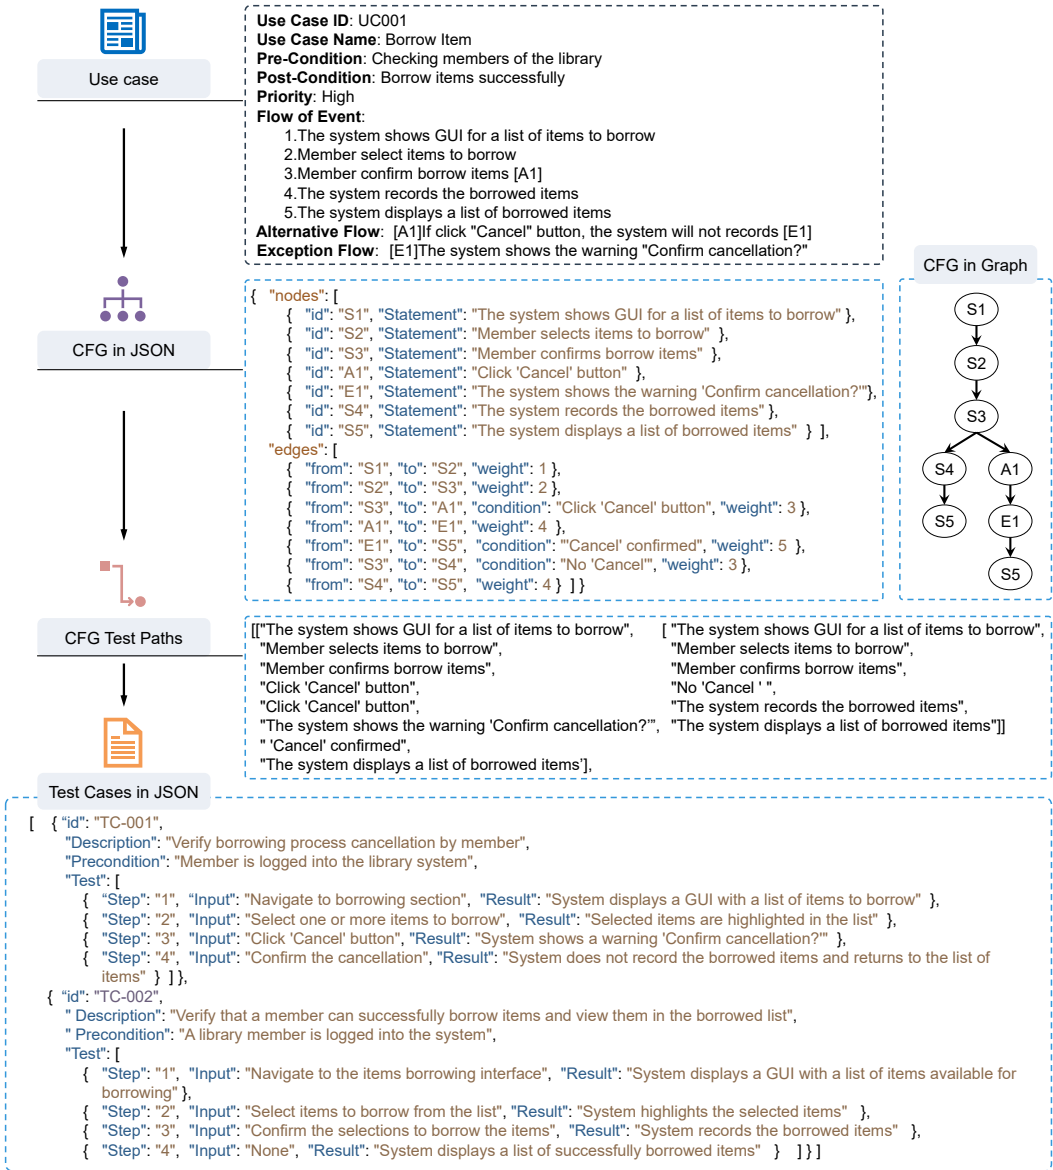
Use case

Use Case ID: UC001
Use Case Name: Borrow Item
Pre-Condition: Checking members of the library
Post-Condition: Borrow items successfully
Priority: High
Flow of Event:
1.The system shows GUI for a list of items to borrow
2.Member select items to borrow
3.Member confirm borrow items [A1]
4.The system records the borrowed items
5.The system displays a list of borrowed items
Alternative Flow: [A1]If click "Cancel" button, the system will not records [E1]
Exception Flow: [E1]The system shows the warning "Confirm cancellation?"

CFG in JSON

{ "nodes": [
{ "id": "S1", "Statement": "The system shows GUI for a list of items to borrow" },
{ "id": "S2", "Statement": "Member selects items to borrow" },
{ "id": "S3", "Statement": "Member confirms borrow items" },
{ "id": "A1", "Statement": "Click 'Cancel' button" },
{ "id": "E1", "Statement": "The system shows the warning 'Confirm cancellation?'"},
{ "id": "S4", "Statement": "The system records the borrowed items" },
{ "id": "S5", "Statement": "The system displays a list of borrowed items" } ],
"edges": [
{ "from": "S1", "to": "S2", "weight": 1 },
{ "from": "S2", "to": "S3", "weight": 2 },
{ "from": "S3", "to": "A1", "condition": "Click 'Cancel' button", "weight": 3 },
{ "from": "A1", "to": "E1", "weight": 4 },
{ "from": "E1", "to": "S5", "condition": "'Cancel' confirmed", "weight": 5 },
{ "from": "S3", "to": "S4", "condition": "No 'Cancel'", "weight": 3 },
{ "from": "S4", "to": "S5", "weight": 4 } ] }

CFG in Graph

S1
S2
S3
S4
A1
S5
E1
S5

CFG Test Paths

[["The system shows GUI for a list of items to borrow",
"Member selects items to borrow",
"Member confirms borrow items",
"Click 'Cancel' button",
"Click 'Cancel' button",
"The system shows the warning 'Confirm cancellation?'",
" 'Cancel' confirmed",
"The system displays a list of borrowed items'],

[ "The system shows GUI for a list of items to borrow",
"Member selects items to borrow",
"Member confirms borrow items",
"No 'Cancel ' ",
"The system records the borrowed items",
"The system displays a list of borrowed items"]]

Test Cases in JSON

[ { "id": "TC-001",
"Description": "Verify borrowing process cancellation by member",
"Precondition": "Member is logged into the library system",
"Test": [
{ "Step": "1", "Input": "Navigate to borrowing section", "Result": "System displays a GUI with a list of items to borrow" },
{ "Step": "2", "Input": "Select one or more items to borrow", "Result": "Selected items are highlighted in the list" },
{ "Step": "3", "Input": "Click 'Cancel' button", "Result": "System shows a warning 'Confirm cancellation?'" },
{ "Step": "4", "Input": "Confirm the cancellation", "Result": "System does not record the borrowed items and returns to the list of items" } ] },
{ "id": "TC-002",
" Description": "Verify that a member can successfully borrow items and view them in the borrowed list",
" Precondition": "A library member is logged into the system",
"Test": [
{ "Step": "1", "Input": "Navigate to the items borrowing interface", "Result": "System displays a GUI with a list of items available for borrowing" },
{ "Step": "2", "Input": "Select items to borrow from the list", "Result": "System highlights the selected items" },
{ "Step": "3", "Input": "Confirm the selections to borrow the items", "Result": "System records the borrowed items" },
{ "Step": "4", "Input": "None", "Result": "System displays a list of successfully borrowed items" } ] } ]